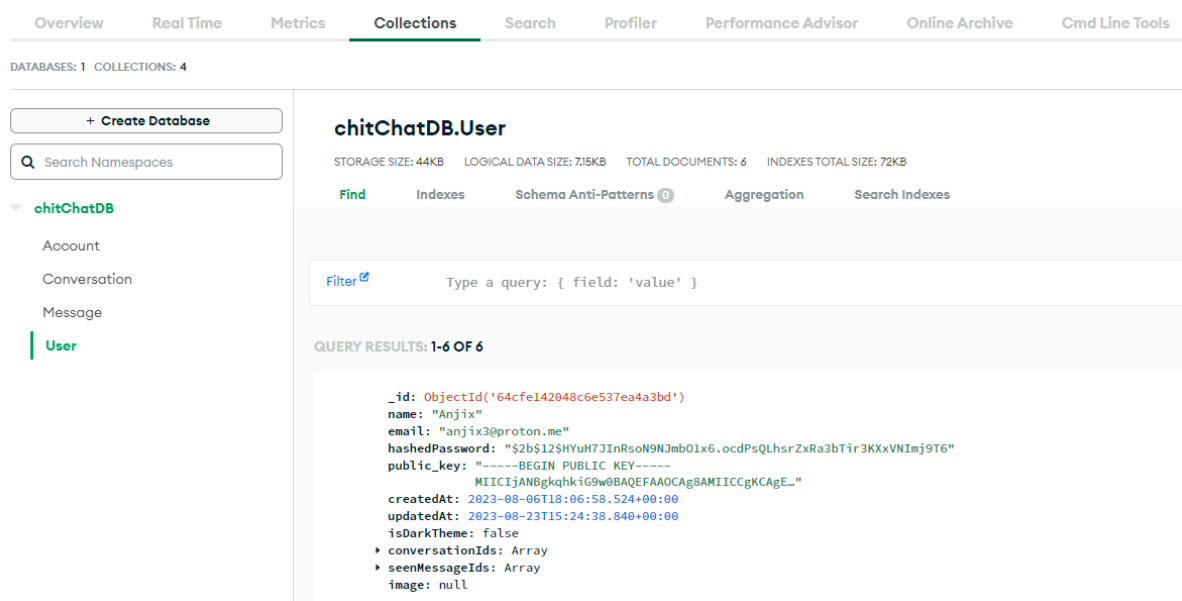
Overview Real Time Metrics Collections Search Profiler Performance Advisor Online Archive Cmd Line Tools

DATABASES: 1 COLLECTIONS: 4

+ Create Database

Search Namespaces

chitChatDB

Account

Conversation

Message

User

chitChatDB.User

STORAGE SIZE: 44KB LOGICAL DATA SIZE: 7.15KB TOTAL DOCUMENTS: 6 INDEXES TOTAL SIZE: 72KB

Find Indexes Schema Anti-Patterns 0 Aggregation Search Indexes

Filter Type a query: { field: 'value' }

QUERY RESULTS: 1-6 OF 6

_id: ObjectId('64cfe142048c6e537ea4a3bd')
name: "Anjix"
email: "anjix3@proton.me"
hashedPassword: "$2b$12$HYuH7JInRsoN9NJmbOlx6.ocdPsQLhsrZxRa3bTir3KXxVNImj9T6"
public_key: "-----BEGIN PUBLIC KEY----- MIICIjANBgkqhkiG9w0BAQEFAAOCAg8AMIICCgKCAgE…"
createdAt: 2023-08-06T18:06:58.524+00:00
updatedAt: 2023-08-23T15:24:38.840+00:00
isDarkTheme: false
conversationIds: Array
seenMessageIds: Array
image: null